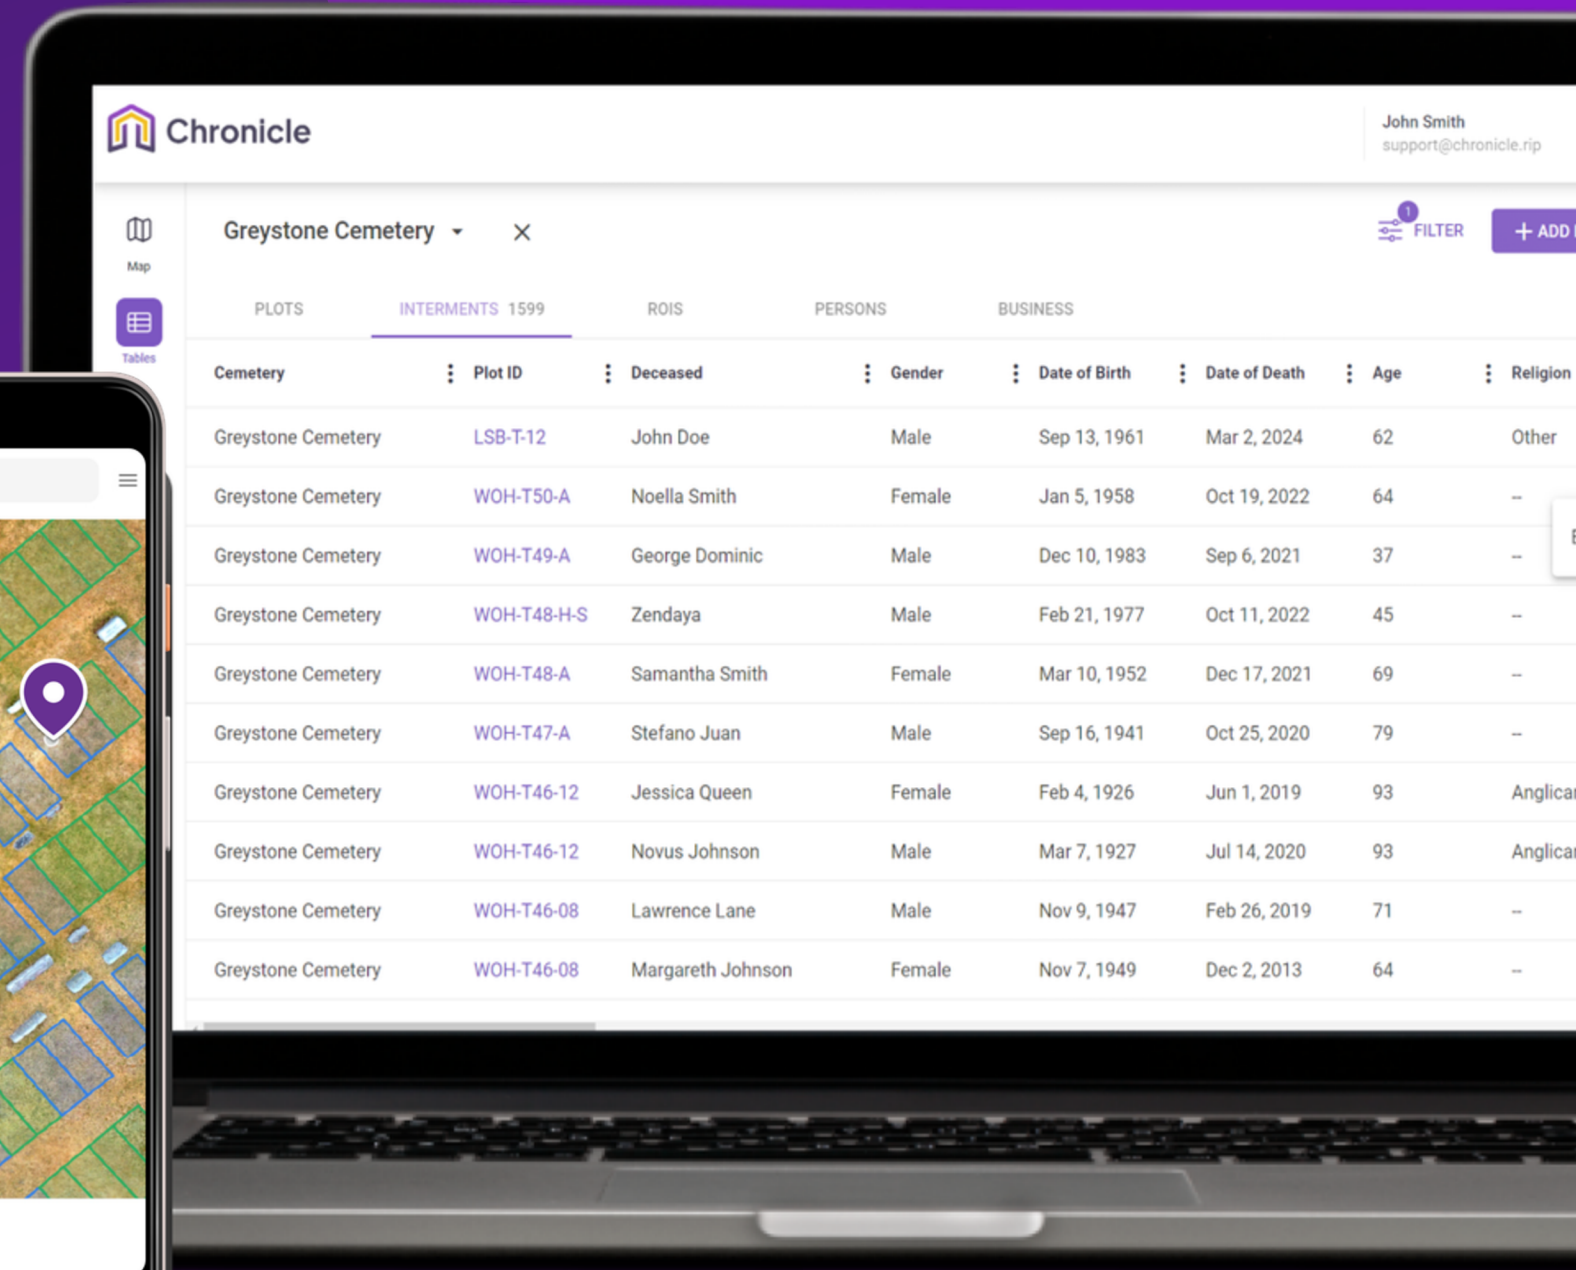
Chronicle

John Smith
support@chronicle.rip

Map

Tables

Greystone Cemetery

1 FILTER

+ ADD

PLOTS INTERMENTS 1599 ROIS PERSONS BUSINESS

| Cemetery | Plot ID | Deceased | Gender | Date of Birth | Date of Death | Age | Religion |
|---|---|---|---|---|---|---|---|
| Greystone Cemetery | LSB-T-12 | John Doe | Male | Sep 13, 1961 | Mar 2, 2024 | 62 | Other |
| Greystone Cemetery | WOH-T50-A | Noella Smith | Female | Jan 5, 1958 | Oct 19, 2022 | 64 | -- |
| Greystone Cemetery | WOH-T49-A | George Dominic | Male | Dec 10, 1983 | Sep 6, 2021 | 37 | -- |
| Greystone Cemetery | WOH-T48-H-S | Zendaya | Male | Feb 21, 1977 | Oct 11, 2022 | 45 | -- |
| Greystone Cemetery | WOH-T48-A | Samantha Smith | Female | Mar 10, 1952 | Dec 17, 2021 | 69 | -- |
| Greystone Cemetery | WOH-T47-A | Stefano Juan | Male | Sep 16, 1941 | Oct 25, 2020 | 79 | -- |
| Greystone Cemetery | WOH-T46-12 | Jessica Queen | Female | Feb 4, 1926 | Jun 1, 2019 | 93 | Anglicar |
| Greystone Cemetery | WOH-T46-12 | Novus Johnson | Male | Mar 7, 1927 | Jul 14, 2020 | 93 | Anglicar |
| Greystone Cemetery | WOH-T46-08 | Lawrence Lane | Male | Nov 9, 1947 | Feb 26, 2019 | 71 | -- |
| Greystone Cemetery | WOH-T46-08 | Margareth Johnson | Female | Nov 7, 1949 | Dec 2, 2013 | 64 | -- |